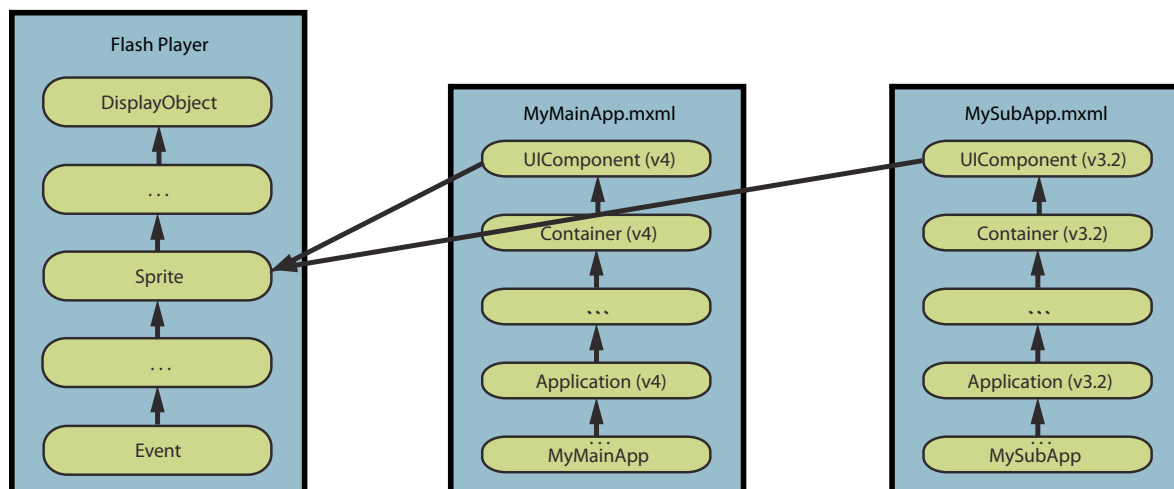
Flash Player

DisplayObject

. . .

Sprite

. . .

Event

MyMainApp.mxml

UIComponent (v4)

Container (v4)

...

Application (v4)

...

MyMainApp

MySubApp.mxml

UIComponent (v3.2)

Container (v3.2)

...

Application (v3.2)

...

MySubApp